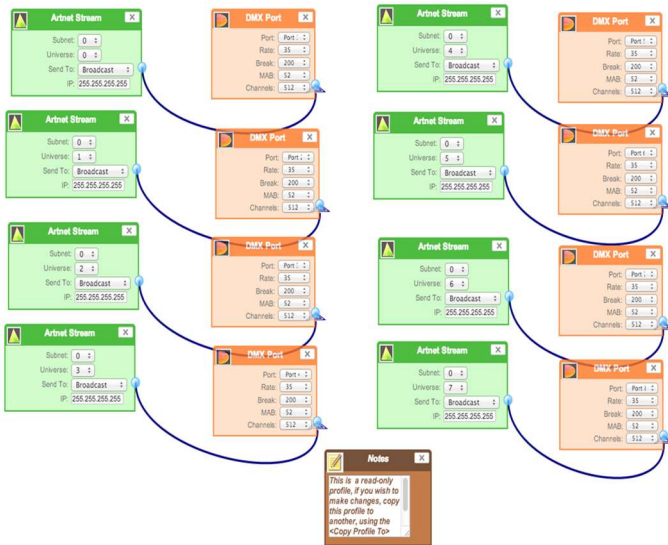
Artnet Stream
X
Subnet: 0
Universe: 0
Send To: Broadcast
IP: 255.255.255.255

DMX Port
X
Port: Port 1
Rate: 35
Break: 200
MAB: 52
Channels: 512

Artnet Stream
X
Subnet: 0
Universe: 1
Send To: Broadcast
IP: 255.255.255.255

DMX Port
X
Port: Port 2
Rate: 35
Break: 200
MAB: 52
Channels: 512

Artnet Stream
X
Subnet: 0
Universe: 2
Send To: Broadcast
IP: 255.255.255.255

DMX Port
X
Port: Port 3
Rate: 35
Break: 200
MAB: 52
Channels: 512

Artnet Stream
X
Subnet: 0
Universe: 3
Send To: Broadcast
IP: 255.255.255.255

DMX Port
X
Port: Port 4
Rate: 35
Break: 200
MAB: 52
Channels: 512

Artnet Stream
X
Subnet: 0
Universe: 4
Send To: Broadcast
IP: 255.255.255.255

DMX Port
X
Port: Port 1
Rate: 35
Break: 200
MAB: 52
Channels: 512

Artnet Stream
X
Subnet: 0
Universe: 5
Send To: Broadcast
IP: 255.255.255.255

DMX Port
X
Port: Port 2
Rate: 35
Break: 200
MAB: 52
Channels: 512

Artnet Stream
X
Subnet: 0
Universe: 6
Send To: Broadcast
IP: 255.255.255.255

DMX Port
X
Port: Port 3
Rate: 35
Break: 200
MAB: 52
Channels: 512

Artnet Stream
X
Subnet: 0
Universe: 7
Send To: Broadcast
IP: 255.255.255.255

DMX Port
X
Port: Port 4
Rate: 35
Break: 200
MAB: 52
Channels: 512

Notes
X
This is a read-only profile, if you wish to make changes, copy this profile to another, using the <Copy Profile To>